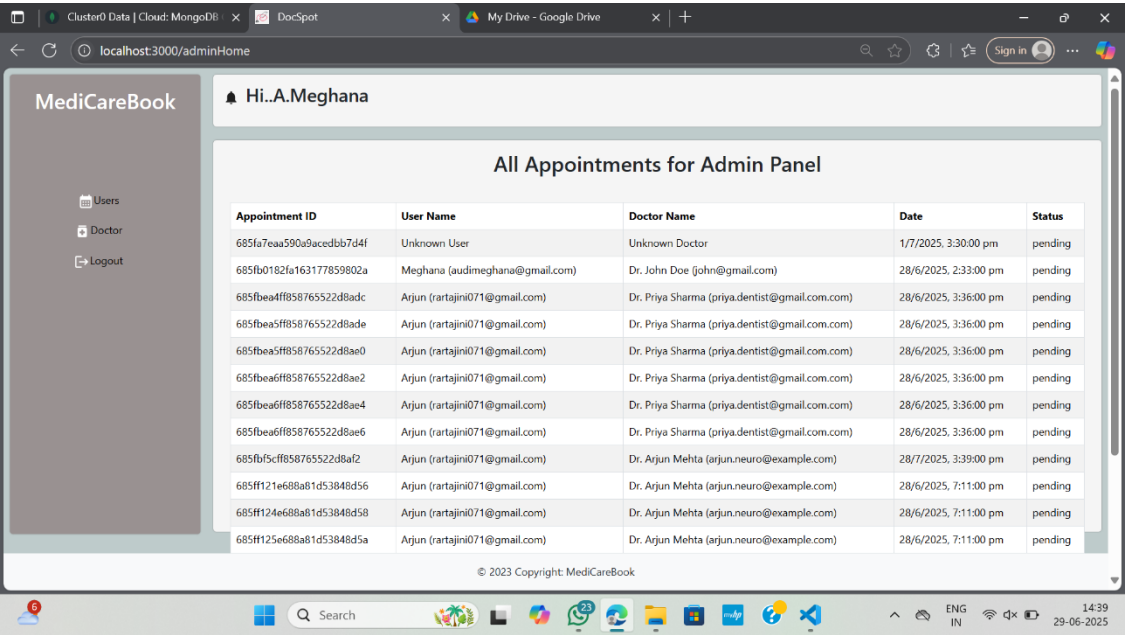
Cluster0 Data | Cloud: MongoDB | ×
DocSpot ×
My Drive - Google Drive ×
+

localhost:3000/adminHome

Sign in

MediCareBook

Users
Doctor
Logout

Hi..A.Meghana

All Appointments for Admin Panel

| Appointment ID | User Name | Doctor Name | Date | Status |
|---|---|---|---|---|
| 685fa7eaa590a9acedbb7d4f | Unknown User | Unknown Doctor | 1/7/2025, 3:30:00 pm | pending |
| 685fb0182fa163177859802a | Meghana (audimeghana@gmail.com) | Dr. John Doe (john@gmail.com) | 28/6/2025, 2:33:00 pm | pending |
| 685fbea4ff858765522d8adc | Arjun (rartajini071@gmail.com) | Dr. Priya Sharma (priya.dentist@gmail.com.com) | 28/6/2025, 3:36:00 pm | pending |
| 685fbea5ff858765522d8ade | Arjun (rartajini071@gmail.com) | Dr. Priya Sharma (priya.dentist@gmail.com.com) | 28/6/2025, 3:36:00 pm | pending |
| 685fbea5ff858765522d8ae0 | Arjun (rartajini071@gmail.com) | Dr. Priya Sharma (priya.dentist@gmail.com.com) | 28/6/2025, 3:36:00 pm | pending |
| 685fbea6ff858765522d8ae2 | Arjun (rartajini071@gmail.com) | Dr. Priya Sharma (priya.dentist@gmail.com.com) | 28/6/2025, 3:36:00 pm | pending |
| 685fbea6ff858765522d8ae4 | Arjun (rartajini071@gmail.com) | Dr. Priya Sharma (priya.dentist@gmail.com.com) | 28/6/2025, 3:36:00 pm | pending |
| 685fbea6ff858765522d8ae6 | Arjun (rartajini071@gmail.com) | Dr. Priya Sharma (priya.dentist@gmail.com.com) | 28/6/2025, 3:36:00 pm | pending |
| 685fbf5cff858765522d8af2 | Arjun (rartajini071@gmail.com) | Dr. Arjun Mehta (arjun.neuro@example.com) | 28/7/2025, 3:39:00 pm | pending |
| 685ff121e688a81d53848d56 | Arjun (rartajini071@gmail.com) | Dr. Arjun Mehta (arjun.neuro@example.com) | 28/6/2025, 7:11:00 pm | pending |
| 685ff124e688a81d53848d58 | Arjun (rartajini071@gmail.com) | Dr. Arjun Mehta (arjun.neuro@example.com) | 28/6/2025, 7:11:00 pm | pending |
| 685ff125e688a81d53848d5a | Arjun (rartajini071@gmail.com) | Dr. Arjun Mehta (arjun.neuro@example.com) | 28/6/2025, 7:11:00 pm | pending |

© 2023 Copyright: MediCareBook

6
Search
23
ENG IN
14:39
29-06-2025